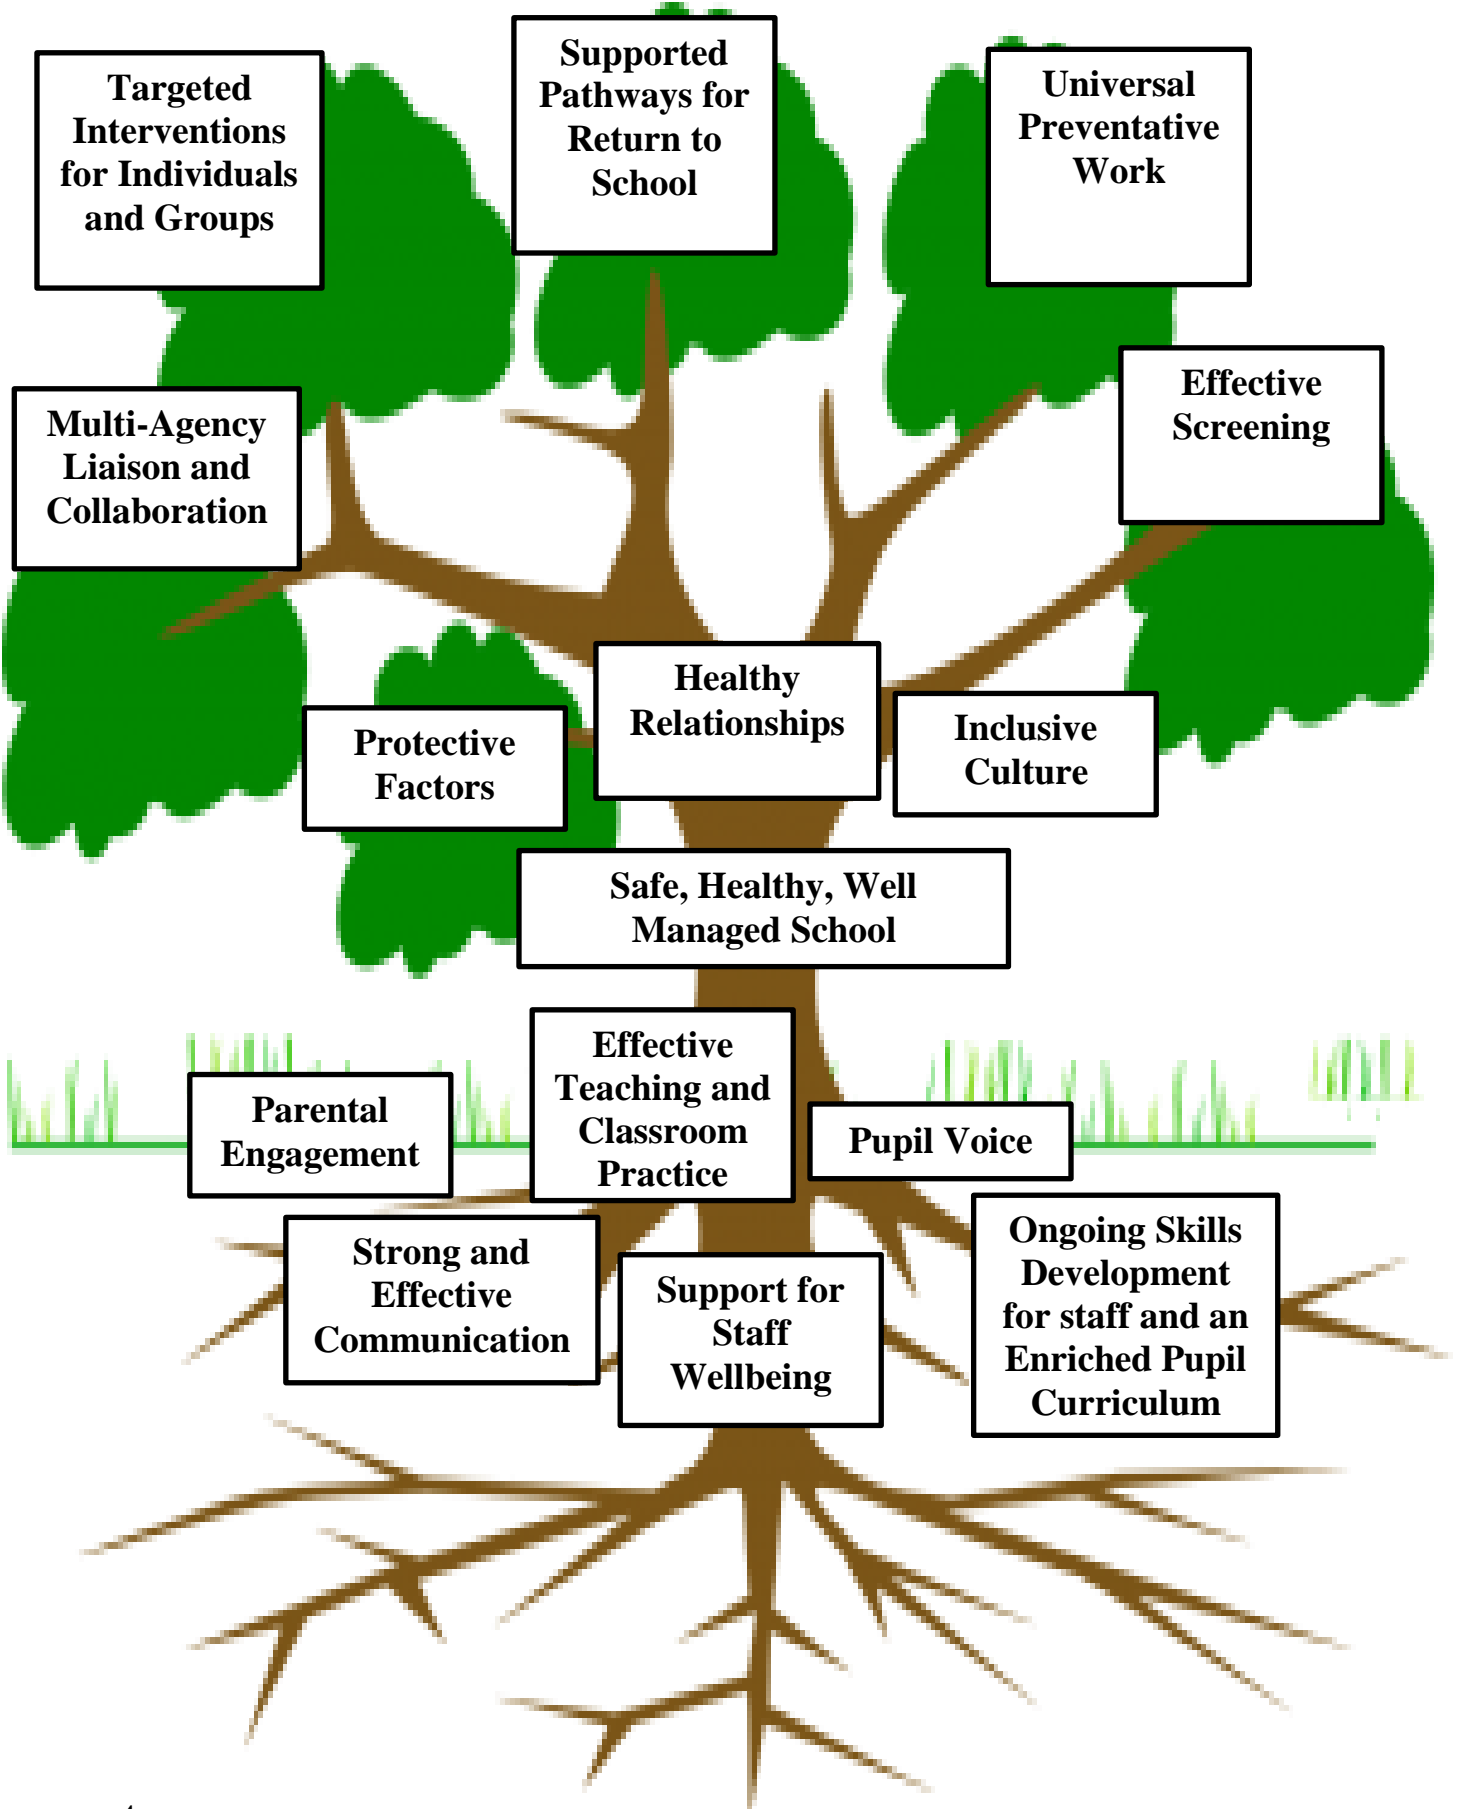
Targeted Interventions for Individuals and Groups

Supported Pathways for Return to School

Universal Preventative Work

Multi-Agency Liaison and Collaboration

Effective Screening

Protective Factors

Healthy Relationships

Inclusive Culture

Safe, Healthy, Well Managed School

Parental Engagement

Effective Teaching and Classroom Practice

Pupil Voice

Strong and Effective Communication

Support for Staff Wellbeing

Ongoing Skills Development for staff and an Enriched Pupil Curriculum